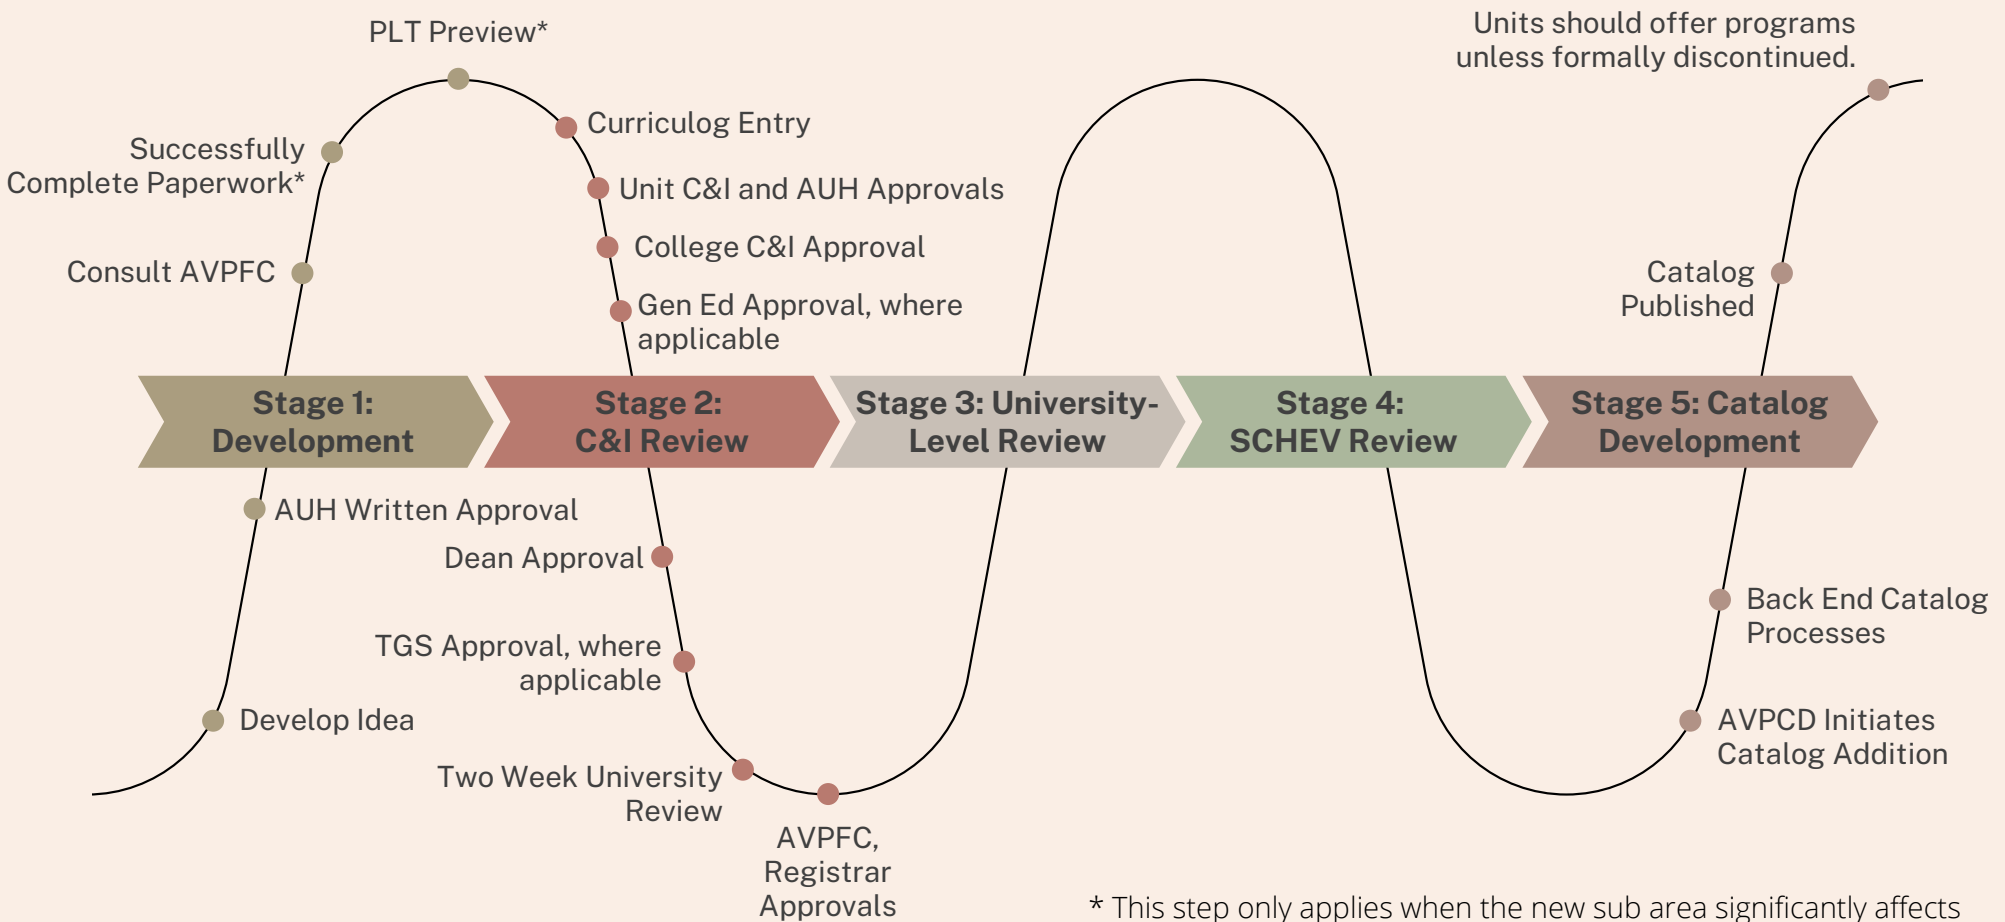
PLT Preview*

Units should offer programs unless formally discontinued.

Successfully Complete Paperwork*

Curriculog Entry

Unit C&I and AUH Approvals

College C&I Approval

Consult AVPFC

Gen Ed Approval, where applicable

Catalog Published

Stage 1: Development

Stage 2: C&I Review

Stage 3: University-Level Review

Stage 4: SCHEV Review

Stage 5: Catalog Development

AUH Written Approval

Dean Approval

Back End Catalog Processes

TGS Approval, where applicable

Develop Idea

AVPCD Initiates Catalog Addition

Two Week University Review

AVPFC, Registrar Approvals

* This step only applies when the new sub area significantly affects